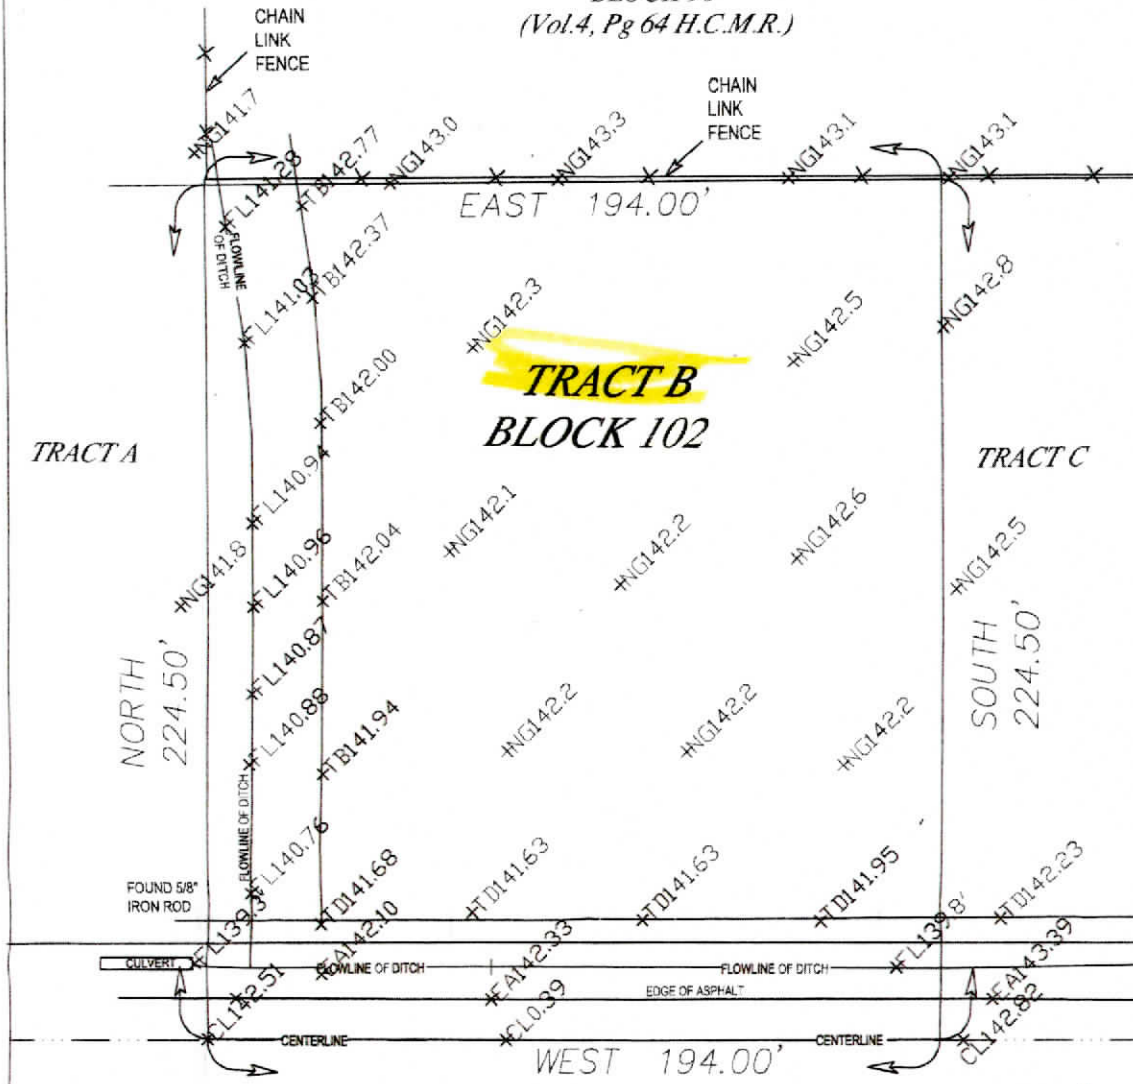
(Vol.4, Pg 64 H.C.M.R.)

CHAIN LINK FENCE

CHAIN LINK FENCE

NG141.7
FL141.28
TB142.77
NG143.0
NG143.3
NG143.1
NG143.1

EAST 194.00'

FLOWLINE OF DITCH

TB142.37
FL141.02
NG142.3
NG142.5
NG142.8

TRACT B
BLOCK 102

TB142.00

TRACT A

TRACT C

FL140.94
FL140.96
TB142.04
NG141.8
NG142.1
NG142.2
NG142.6
NG142.5

NORTH 224.50'

SOUTH 224.50'

FL140.87
FL140.88
TB141.94
NG142.2
NG142.2
NG142.2

FLOWLINE OF DITCH

FL140.76
TD141.68
TD141.63
TD141.63
TD141.95
TD142.23

FOUND 5/8" IRON ROD

FL139.3
TD142.10
FL139.8
EA142.10
EA142.33
EA143.39

CULVERT
FLOWLINE OF DITCH
FLOWLINE OF DITCH

CL142.51
CL0.39
EDGE OF ASPHALT
CL142.82

CENTERLINE
CENTERLINE

WEST 194.00'